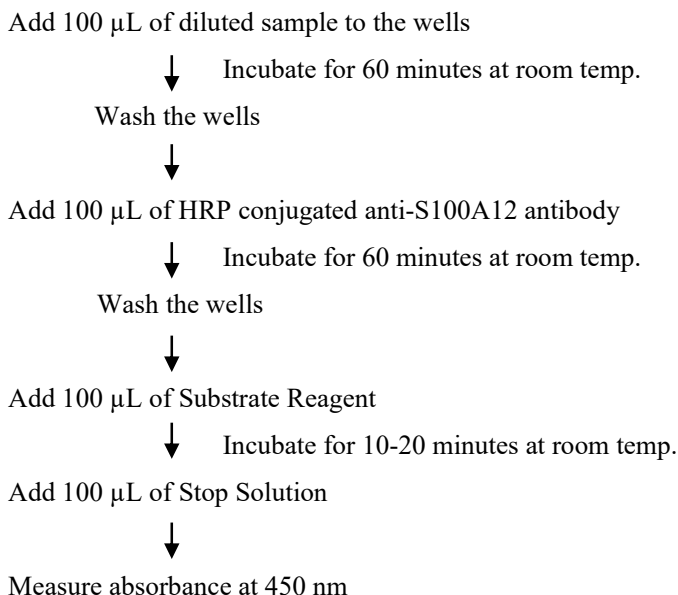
Add 100 μL of diluted sample to the wells

Incubate for 60 minutes at room temp.

Wash the wells

Add 100 μL of HRP conjugated anti-S100A12 antibody

Incubate for 60 minutes at room temp.

Wash the wells

Add 100 μL of Substrate Reagent

Incubate for 10-20 minutes at room temp.

Add 100 μL of Stop Solution

Measure absorbance at 450 nm